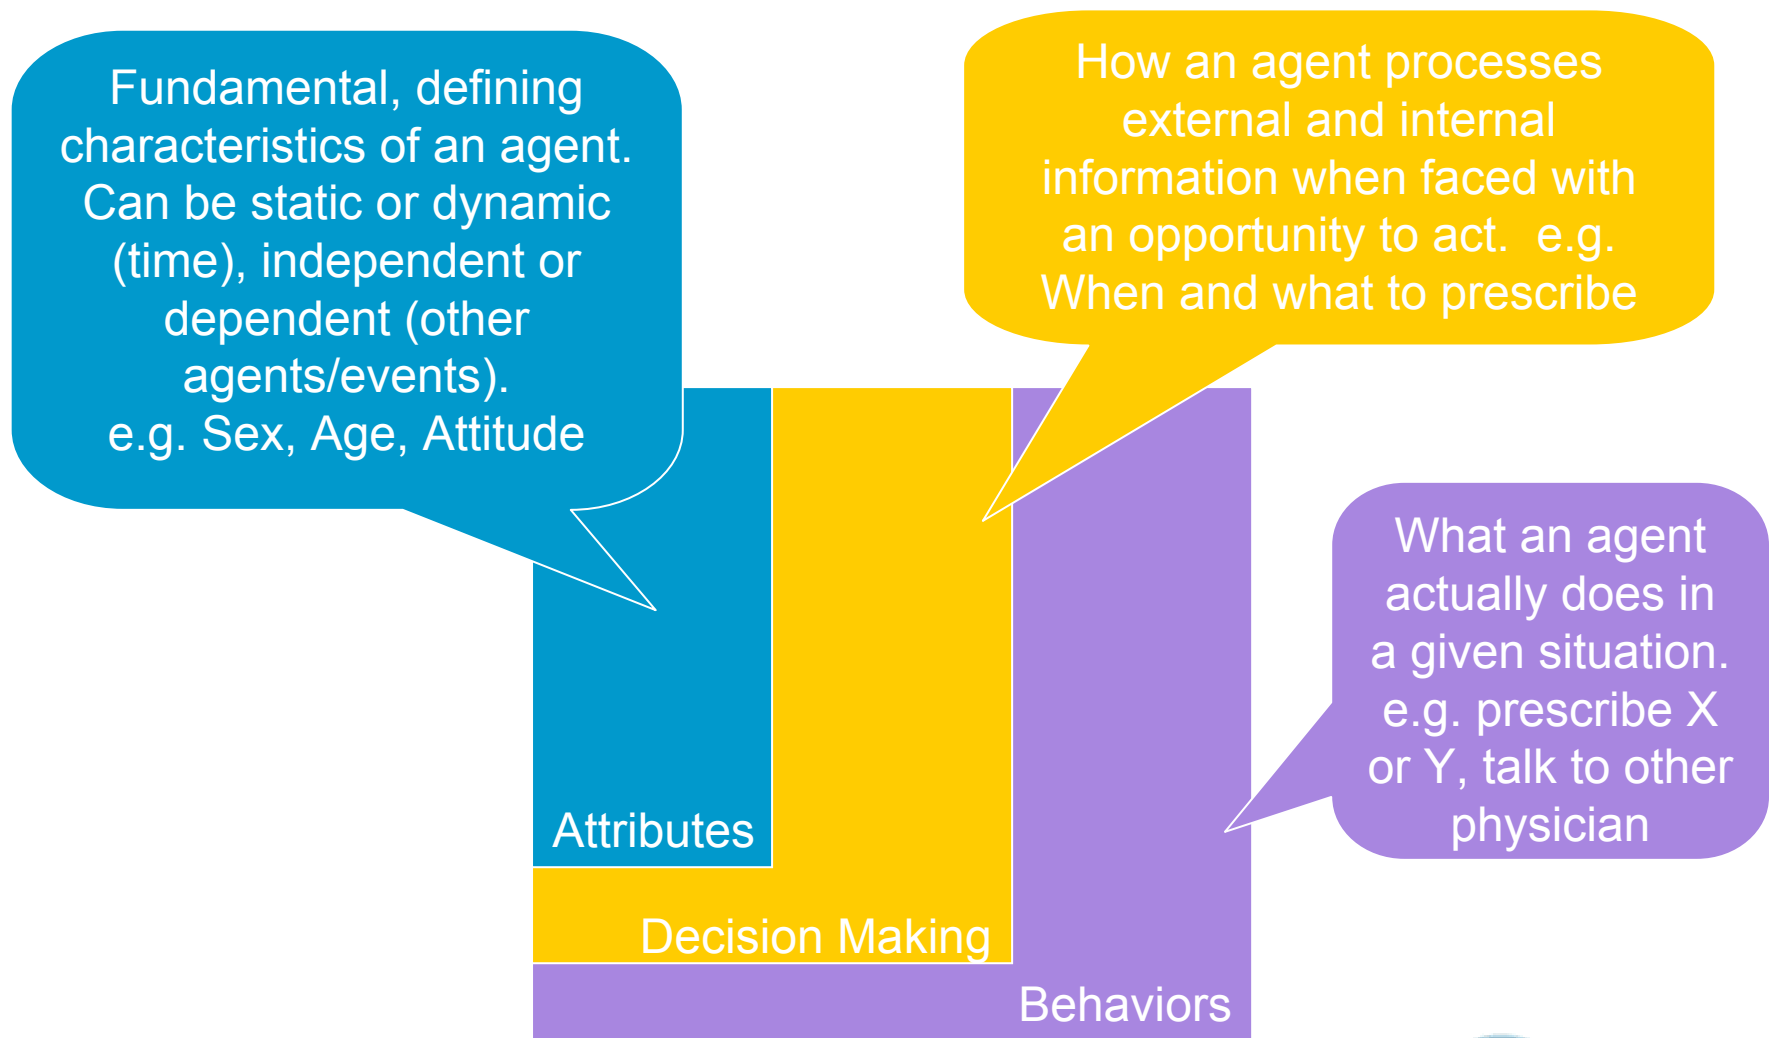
Fundamental, defining characteristics of an agent. Can be static or dynamic (time), independent or dependent (other agents/events).
e.g. Sex, Age, Attitude

How an agent processes external and internal information when faced with an opportunity to act. e.g. When and what to prescribe

What an agent actually does in a given situation. e.g. prescribe X or Y, talk to other physician

Attributes

Decision Making

Behaviors